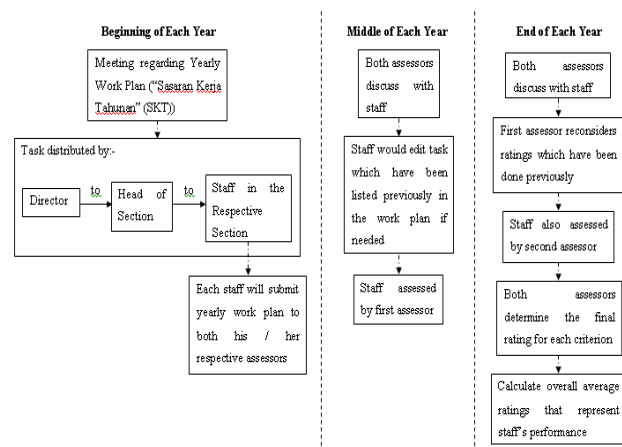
Beginning of Each Year

Meeting regarding Yearly Work Plan ("Sasaran Kerja Tahunan" (SKT))

Task distributed by:-

Director

to

Head of Section

to

Staff in the Respective Section

Each staff will submit yearly work plan to both his / her respective assessors

Middle of Each Year

Both assessors discuss with staff

Staff would edit task which have been listed previously in the work plan if needed

Staff assessed by first assessor

End of Each Year

Both assessors discuss with staff

First assessor reconsiders ratings which have been done previously

Staff also assessed by second assessor

Both assessors determine the final rating for each criterion

Calculate overall average ratings that represent staff's performance